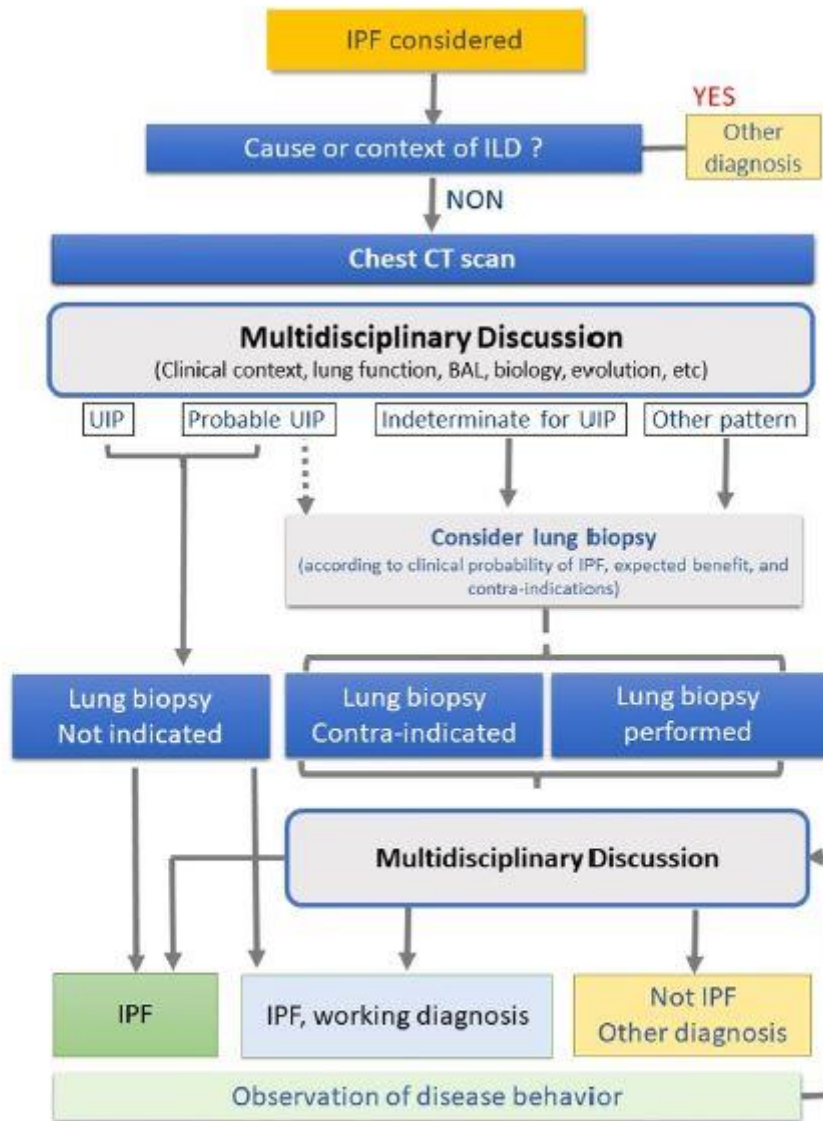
IPF considered

YES

Cause or context of ILD ?

Other diagnosis

NON

Chest CT scan

Multidisciplinary Discussion
(Clinical context, lung function, BAL, biology, evolution, etc)

UIP

Probable UIP

Indeterminate for UIP

Other pattern

Consider lung biopsy
(according to clinical probability of IPF, expected benefit, and contra-indications)

Lung biopsy Not indicated

Lung biopsy Contra-indicated

Lung biopsy performed

Multidisciplinary Discussion

IPF

IPF, working diagnosis

Not IPF Other diagnosis

Observation of disease behavior